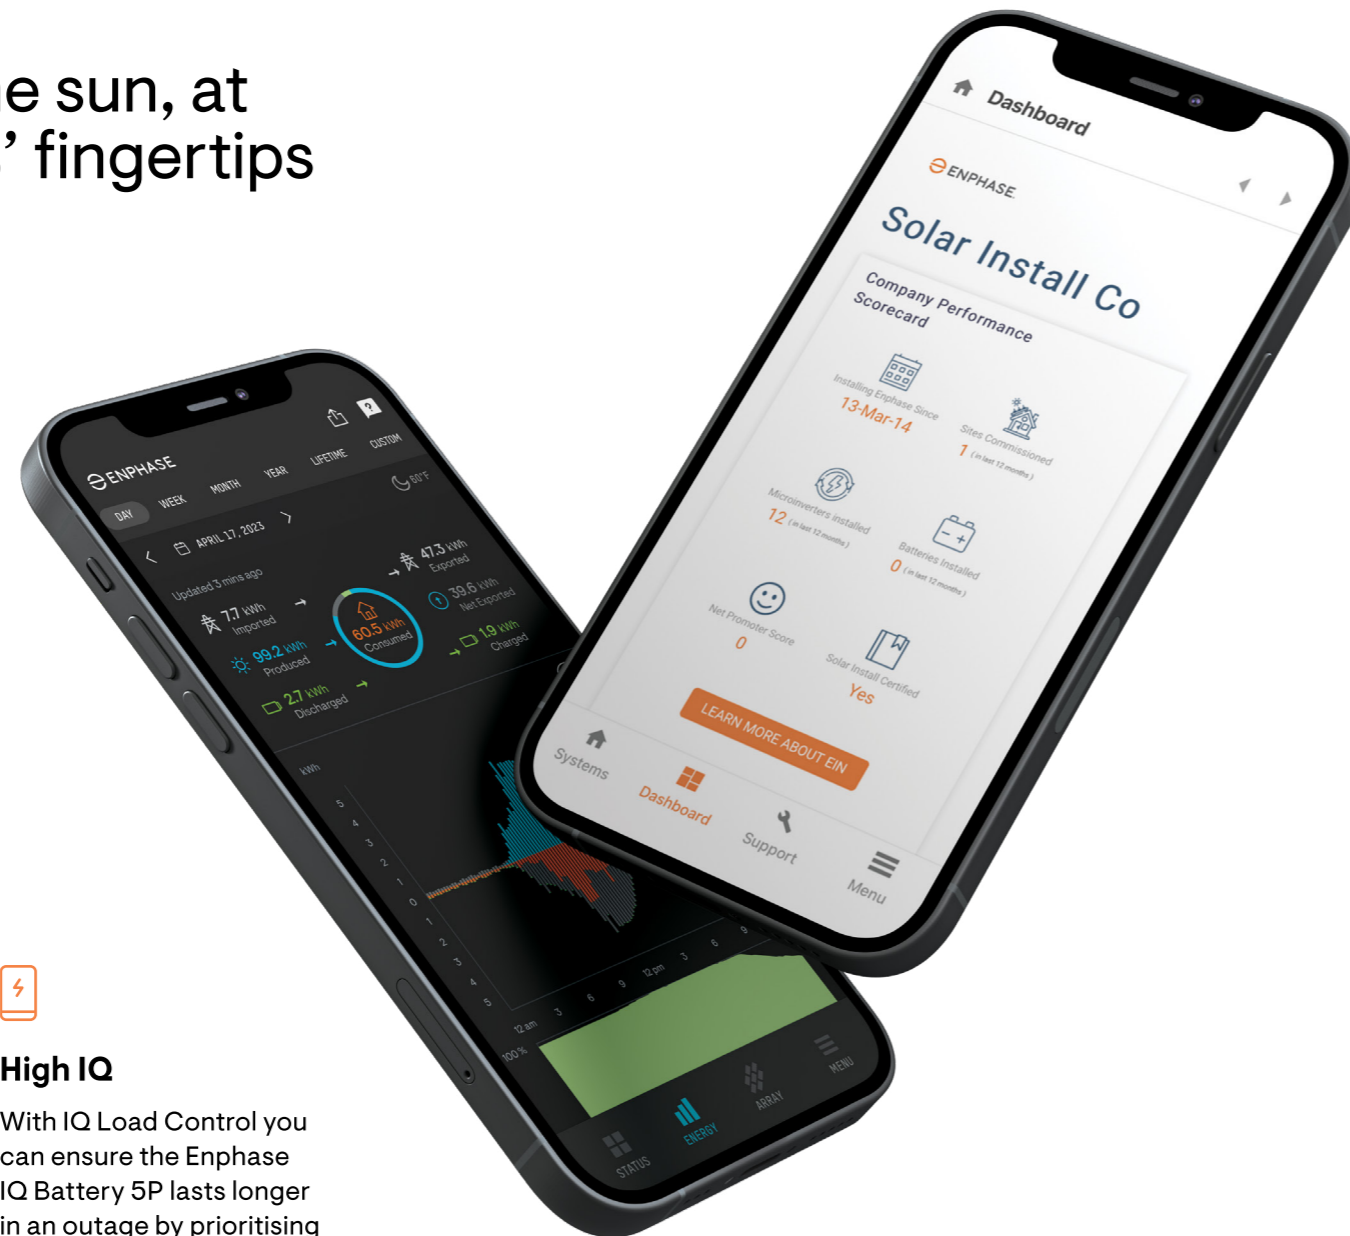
e sun, at
’ fingertips

ENPHASE
DAY WEEK MONTH YEAR LIFETIME CUSTOM
60°F
APRIL 17, 2023
Updated 3 mins ago
7.7 kWh Imported
47.3 kWh Exported
39.6 kWh Net Exported
60.5 kWh Consumed
99.2 kWh Produced
1.9 kWh Charged
2.7 kWh Discharged
kWh
5 4 3 2 1 0 1 2 3 4 5
12 am 3 6 9 12 pm 3 6 9
100 %
STATUS ENERGY ARRAY MENU

Dashboard
ENPHASE
Solar Install Co
Company Performance Scorecard
Installing Enphase Since
13-Mar-14
Sites Commissioned
1 (in last 12 months)
Microinverters Installed
12 (in last 12 months)
Batteries Installed
0 (in last 12 months)
Net Promoter Score
0
Solar Install Certified
Yes
LEARN MORE ABOUT EIN
Systems Dashboard Support Menu

High IQ
With IQ Load Control you can ensure the Enphase IQ Battery 5P lasts longer in an outage by prioritising